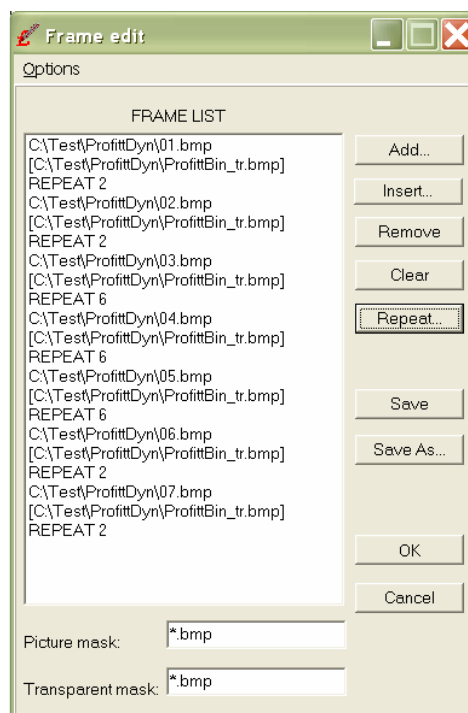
Frame edit

Options

FRAME LIST

C:\Test\ProfittDyn\01.bmp
[C:\Test\ProfittDyn\ProfittBin_tr.bmp]
REPEAT 2
C:\Test\ProfittDyn\02.bmp
[C:\Test\ProfittDyn\ProfittBin_tr.bmp]
REPEAT 2
C:\Test\ProfittDyn\03.bmp
[C:\Test\ProfittDyn\ProfittBin_tr.bmp]
REPEAT 6
C:\Test\ProfittDyn\04.bmp
[C:\Test\ProfittDyn\ProfittBin_tr.bmp]
REPEAT 6
C:\Test\ProfittDyn\05.bmp
[C:\Test\ProfittDyn\ProfittBin_tr.bmp]
REPEAT 6
C:\Test\ProfittDyn\06.bmp
[C:\Test\ProfittDyn\ProfittBin_tr.bmp]
REPEAT 2
C:\Test\ProfittDyn\07.bmp
[C:\Test\ProfittDyn\ProfittBin_tr.bmp]
REPEAT 2

Add...
Insert...
Remove
Clear
Repeat...
Save
Save As...
OK
Cancel

Picture mask: *.bmp

Transparent mask: *.bmp